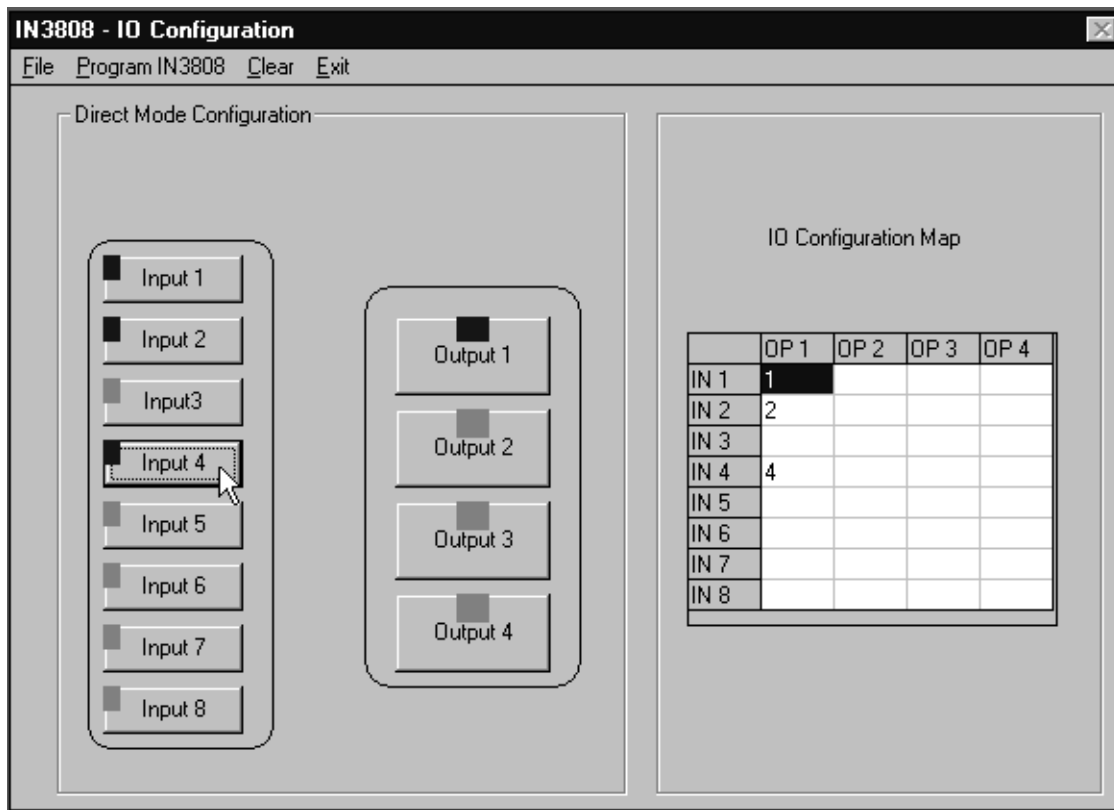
IN3808 - IO Configuration

File Program IN3808 Clear Exit

Direct Mode Configuration

Input 1
Input 2
Input3
Input 4
Input 5
Input 6
Input 7
Input 8

Output 1
Output 2
Output 3
Output 4

IO Configuration Map

| | OP 1 | OP 2 | OP 3 | OP 4 |
|---|---|---|---|---|
| IN 1 | 1 | | | |
| IN 2 | 2 | | | |
| IN 3 | | | | |
| IN 4 | 4 | | | |
| IN 5 | | | | |
| IN 6 | | | | |
| IN 7 | | | | |
| IN 8 | | | | |